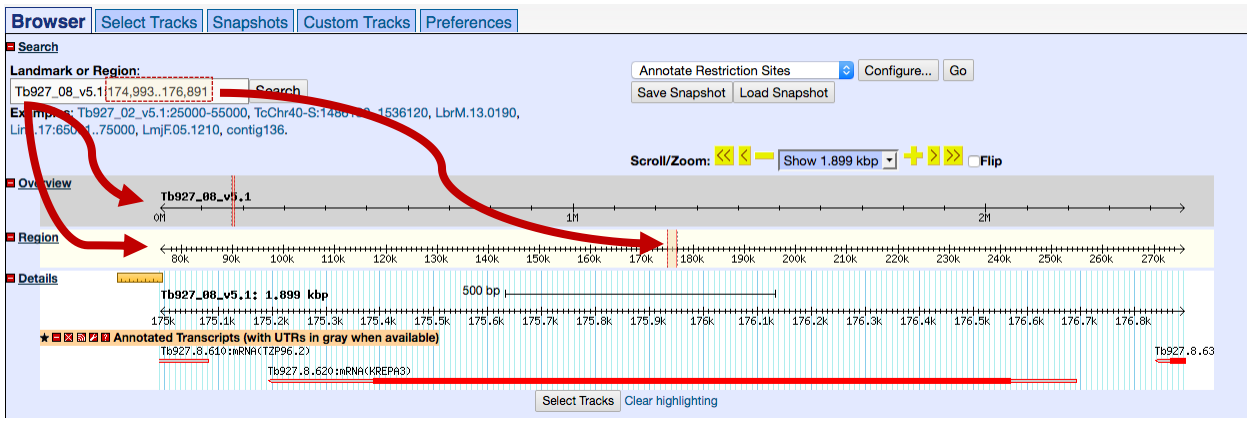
Browser | Select Tracks | Snapshots | Custom Tracks | Preferences

Search

Landmark or Region:

Tb927_08_v5.1:174,993..176,891 Search

Examples: Tb927_02_v5.1:25000-55000, TcChr40-S:1486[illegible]-1536120, LbrM.13.0190, Lin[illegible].17:650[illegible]..75000, LmjF.05.1210, contig136.

Annotate Restriction Sites Configure... Go

Save Snapshot Load Snapshot

Scroll/Zoom: Show 1.899 kbp Flip

Overview

Tb927_08_v5.1

0M 1M 2M

Region

80k 90k 100k 110k 120k 130k 140k 150k 160k 170k 180k 190k 200k 210k 220k 230k 240k 250k 260k 270k

Details

Tb927_08_v5.1: 1.899 kbp

500 bp

175k 175.1k 175.2k 175.3k 175.4k 175.5k 175.6k 175.7k 175.8k 175.9k 176k 176.1k 176.2k 176.3k 176.4k 176.5k 176.6k 176.7k 176.8k

Annotated Transcripts (with UTRs in gray when available)

Tb927.8.610:mRNA(TZP96.2)

Tb927.8.620:mRNA(KREPA3)

Tb927.8.63

Select Tracks Clear highlighting